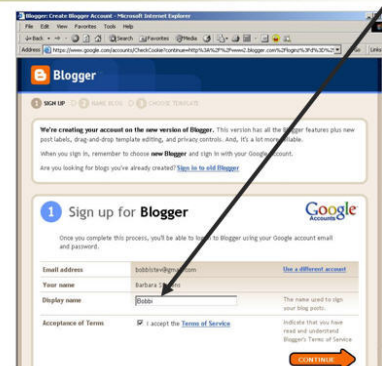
Blogger: Create Blogger Account - Microsoft Internet Explorer

File Edit View Favorites Tools Help

Back Search Favorites Media

Address https://www.google.com/accounts/CheckCookie?continue=http%3A%2F%2Fwww2.blogger.com%2Flogin%3Fd%3D%2 Go Links

Blogger

1 SIGN UP 2 NAME BLOG 3 CHOOSE TEMPLATE

We're creating your account on the new version of Blogger. This version has all the Blogger features plus new post labels, drag-and-drop template editing, and privacy controls. And, it's a lot more reliable.

When you sign in, remember to choose new Blogger and sign in with your Google Account.

Are you looking for blogs you've already created? Sign in to old Blogger

1 Sign up for Blogger

Google Accounts

Once you complete this process, you'll be able to log in to Blogger using your Google account email and password.

| | | |
|---|---|---|
| Email address | bobbistev@gm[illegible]com | Use a different account |
| Your name | Barbara S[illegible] | |
| Display name | Bobbi | The name used to sign your blog posts. |
| Acceptance of Terms | I accept the Terms of Service | Indicate that you have read and understand Blogger's Terms of Service |

CONTINUE